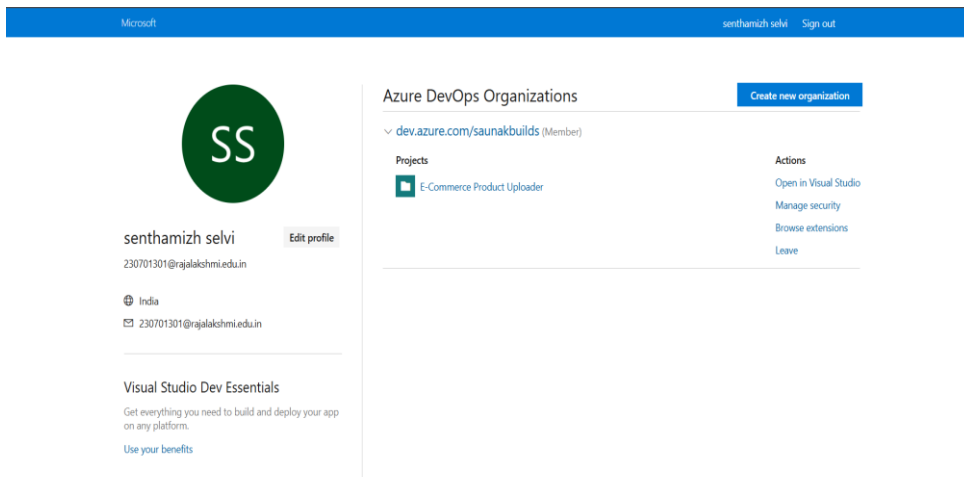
Microsoft

senthamizh selvi Sign out

SS

senthamizh selvi

Edit profile

230701301@rajalakshmi.edu.in

India

230701301@rajalakshmi.edu.in

Visual Studio Dev Essentials

Get everything you need to build and deploy your app on any platform.

Use your benefits

Azure DevOps Organizations

Create new organization

dev.azure.com/saunakbuilds (Member)

Projects

E-Commerce Product Uploader

Actions

Open in Visual Studio

Manage security

Browse extensions

Leave